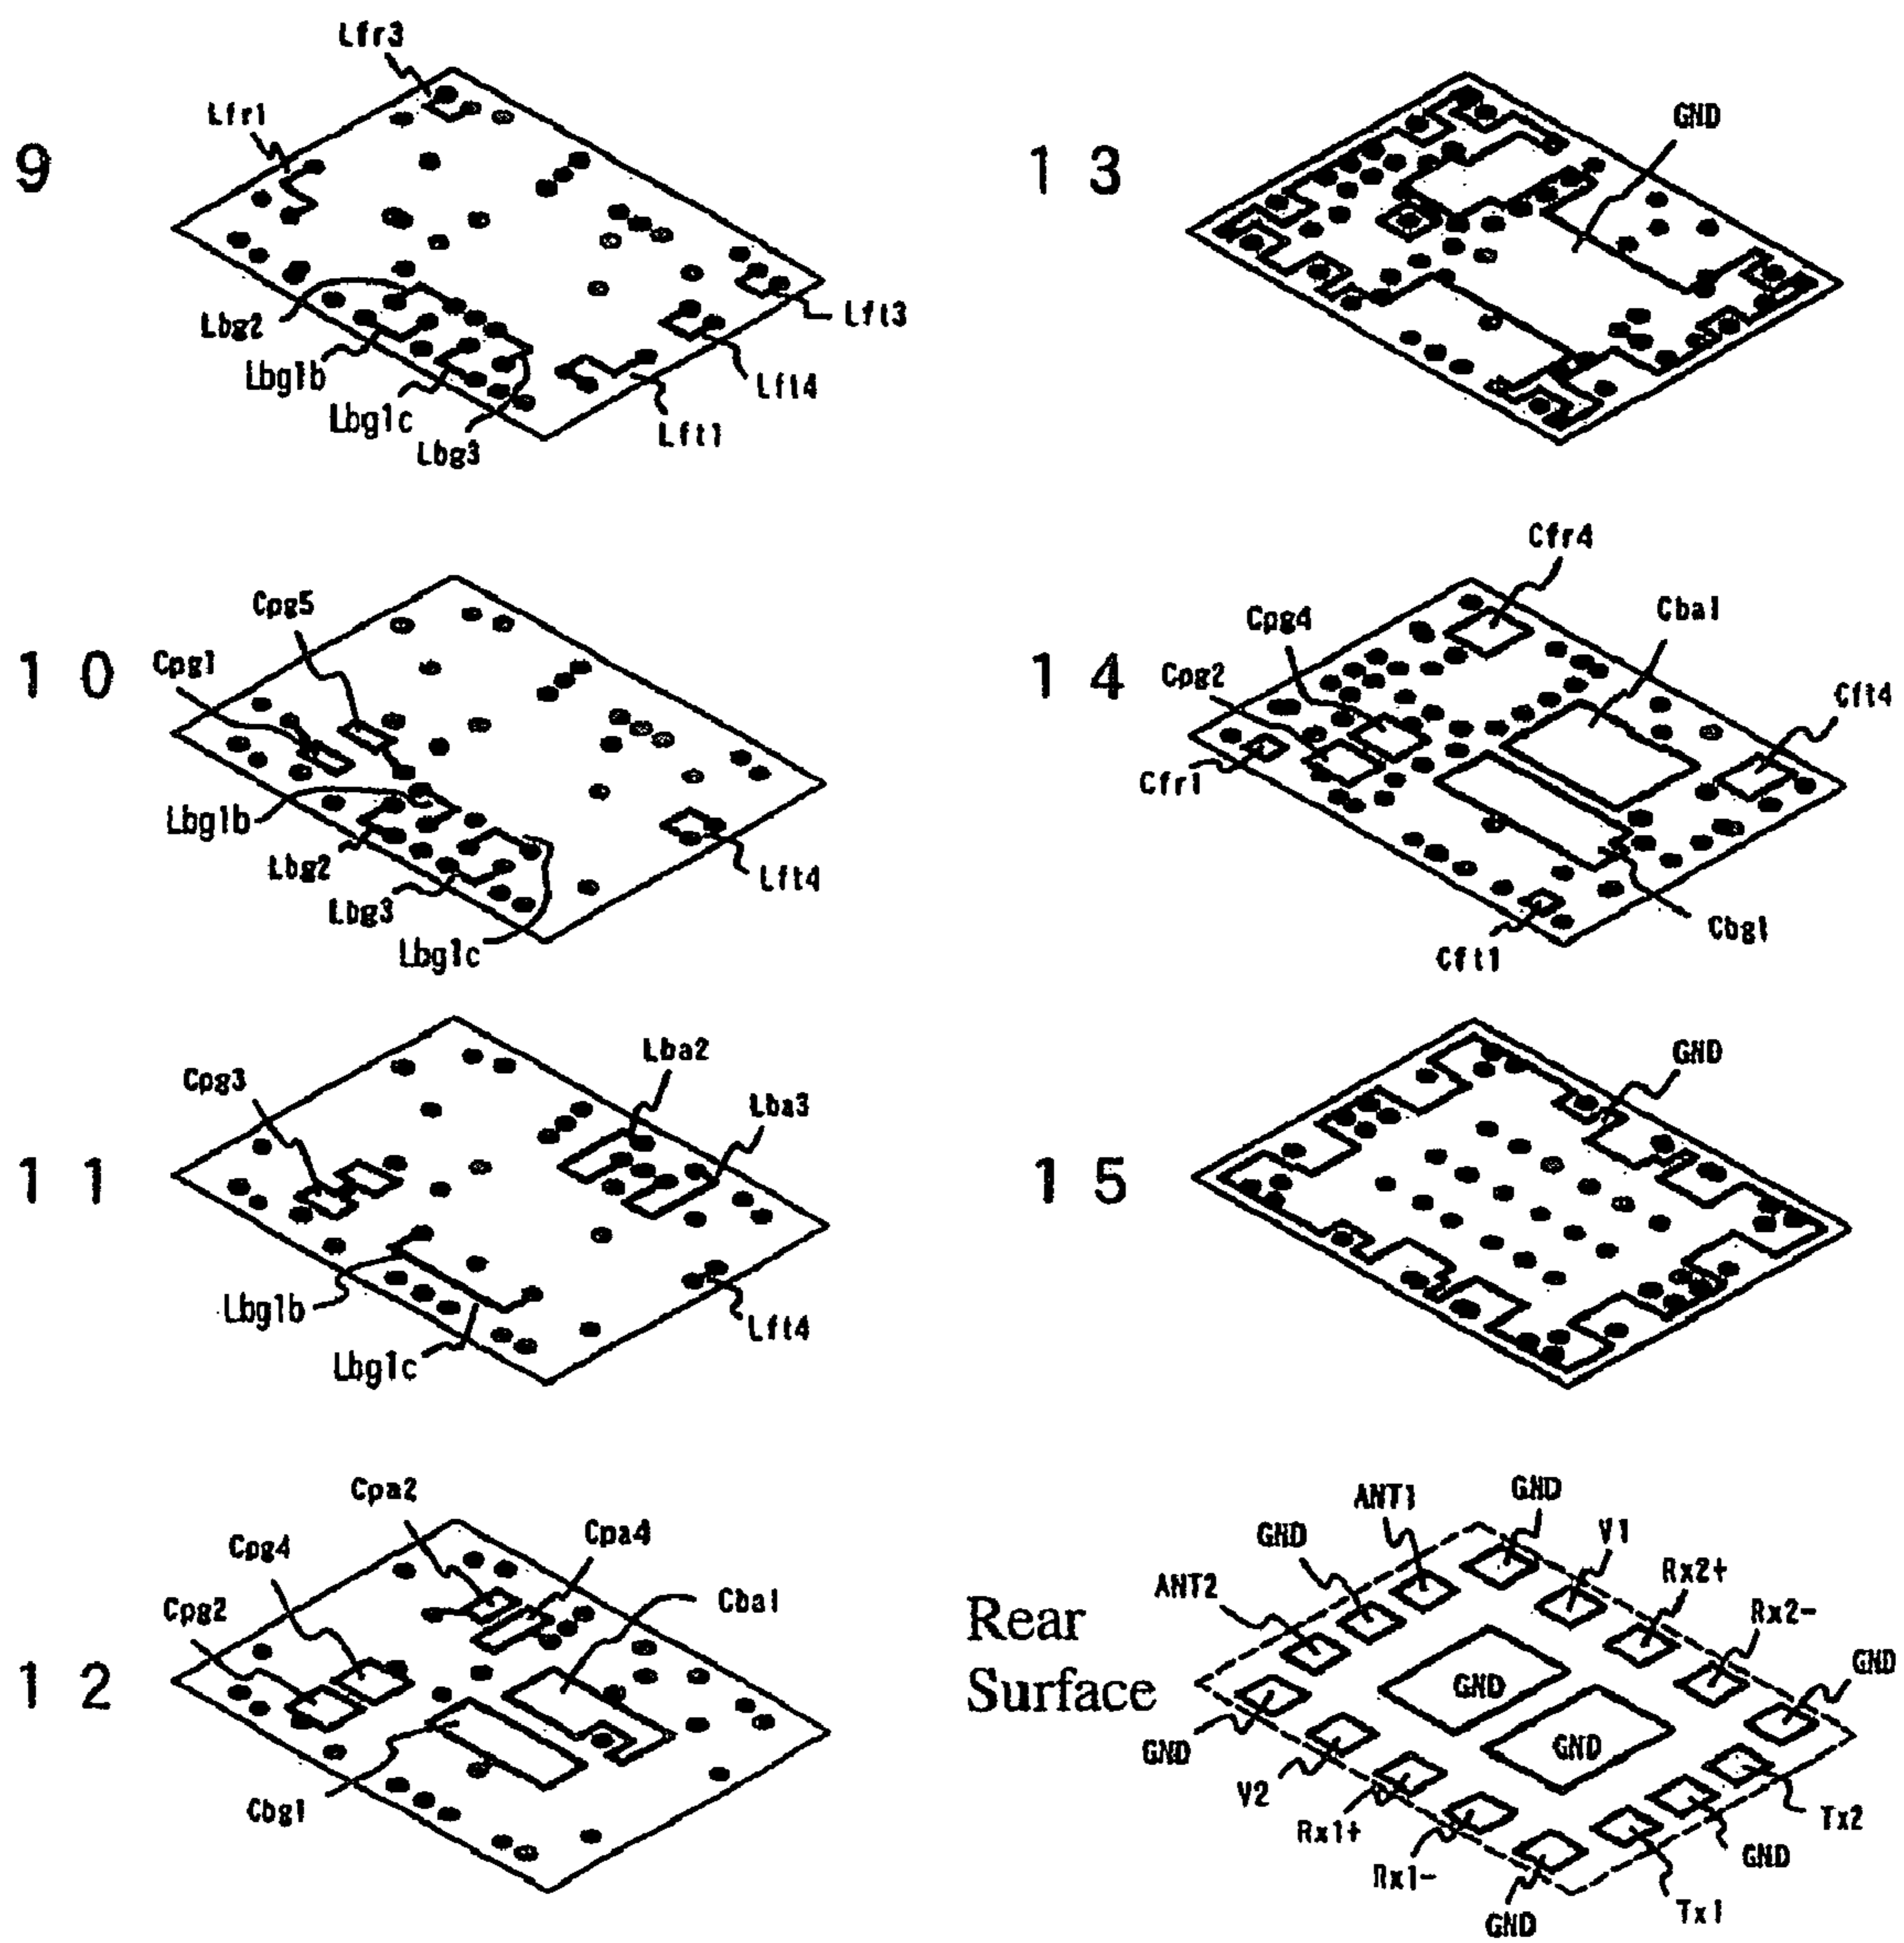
9
Lfr3
Lfr1
Lbg2
Lbg1b
Lbg1c
Lbg3
Lft1
Lft4
Lft3

13
GND

10
Cpg1
Cpg5
Lbg1b
Lbg2
Lbg3
Lbg1c
Lft4

14
Cfr4
Cpg4
Cba1
Cpg2
Cft4
Cfr1
Cbg1
Cft1

11
Cpg3
Lba2
Lba3
Lbg1b
Lbg1c
Lft4

15
GND

12
Cpa2
Cpa4
Cpg4
Cba1
Cpg2
Cbg1

Rear Surface
GND
ANT1
GND
V1
ANT2
Rx2+
Rx2-
GND
GND
GND
GND
GND
V2
Rx1+
Rx1-
GND
Tx1
GND
Tx2